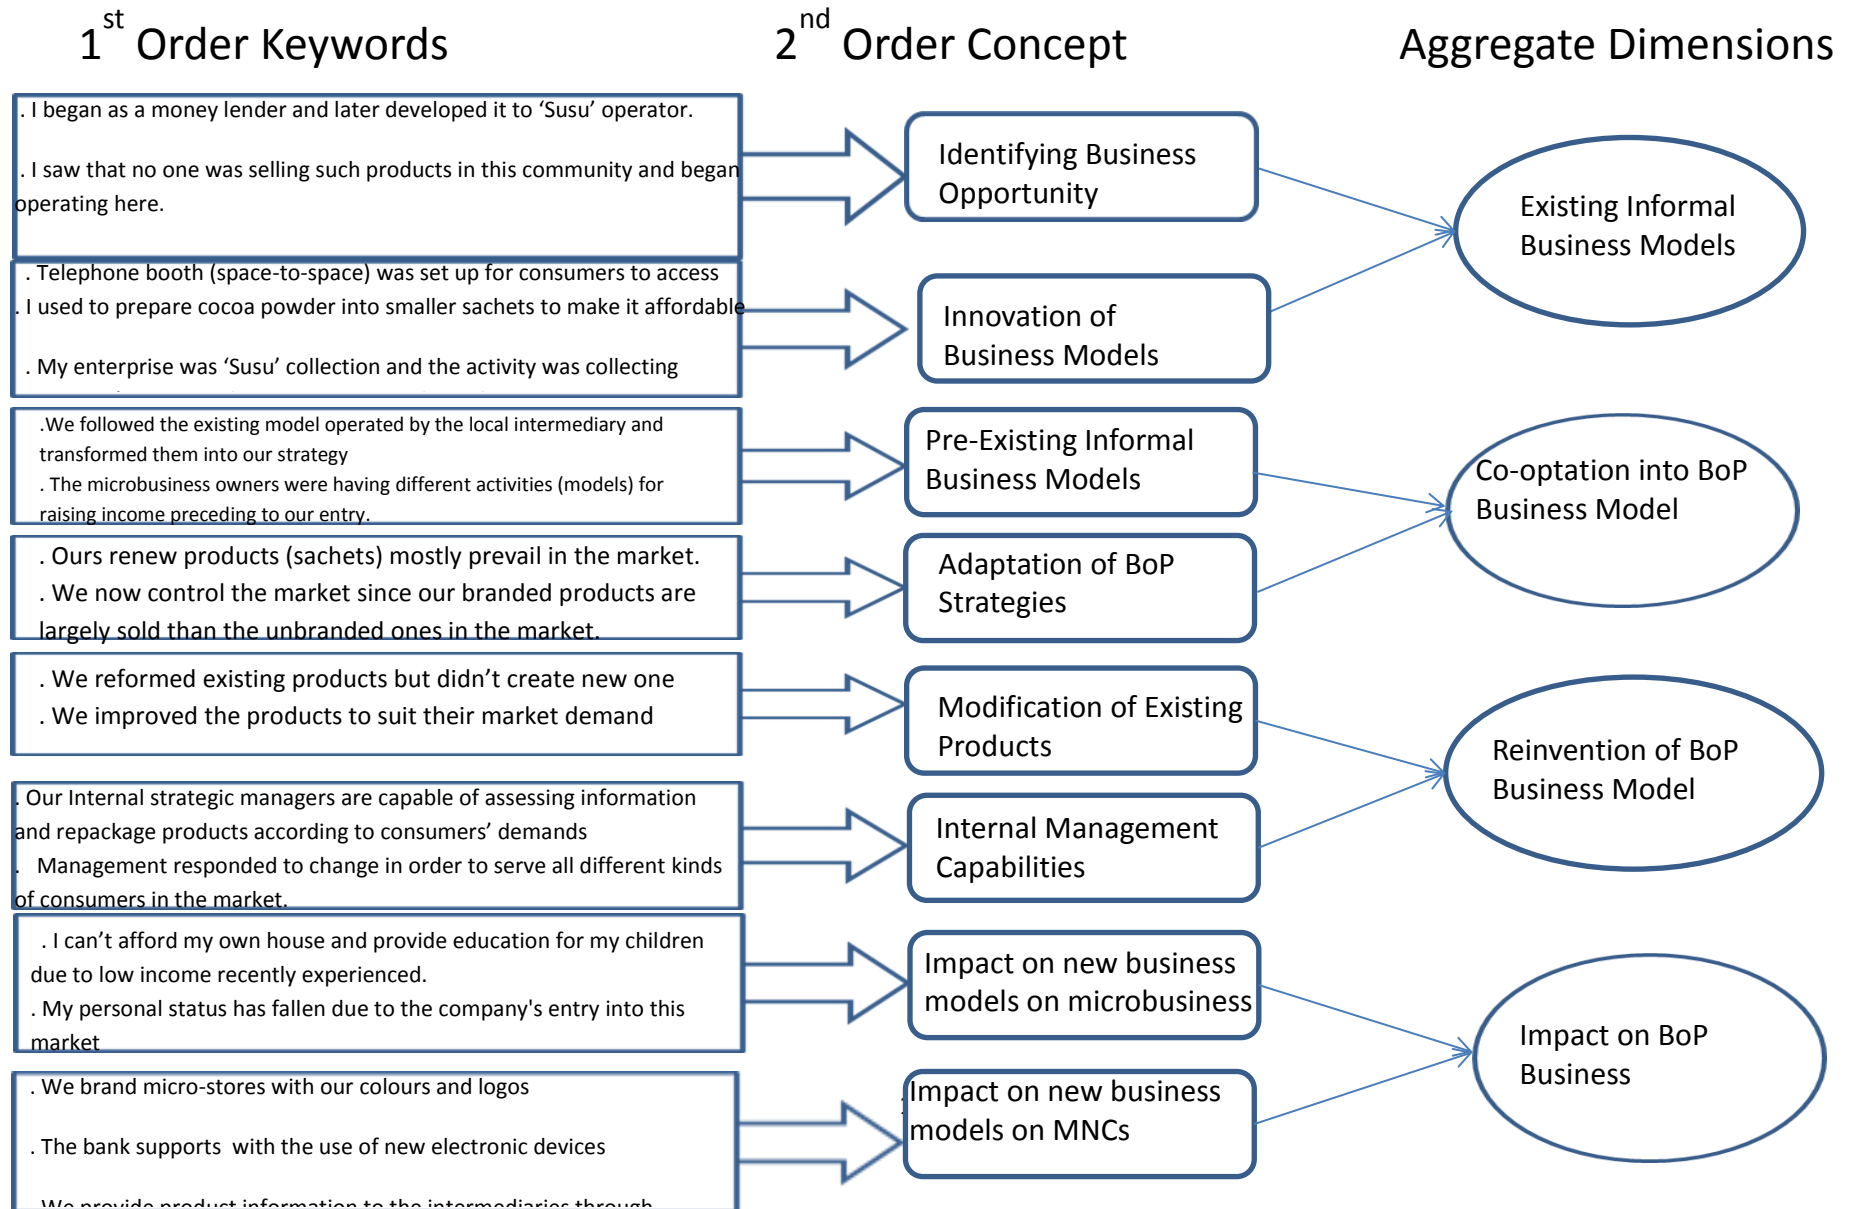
$1^{st}$ Order Keywords

$2^{nd}$ Order Concept

Aggregate Dimensions

. I began as a money lender and later developed it to 'Susu' operator.

. I saw that no one was selling such products in this community and began operating here.

Identifying Business Opportunity

Existing Informal Business Models

. Telephone booth (space-to-space) was set up for consumers to access
. I used to prepare cocoa powder into smaller sachets to make it affordable

. My enterprise was 'Susu' collection and the activity was collecting

Innovation of Business Models

.We followed the existing model operated by the local intermediary and transformed them into our strategy
. The microbusiness owners were having different activities (models) for raising income preceding to our entry.

Pre-Existing Informal Business Models

Co-optation into BoP Business Model

. Ours renew products (sachets) mostly prevail in the market.
. We now control the market since our branded products are largely sold than the unbranded ones in the market.

Adaptation of BoP Strategies

. We reformed existing products but didn't create new one
. We improved the products to suit their market demand

Modification of Existing Products

Reinvention of BoP Business Model

. Our Internal strategic managers are capable of assessing information and repackage products according to consumers' demands
. Management responded to change in order to serve all different kinds of consumers in the market.

Internal Management Capabilities

. I can't afford my own house and provide education for my children due to low income recently experienced.
. My personal status has fallen due to the company's entry into this market

Impact on new business models on microbusiness

Impact on BoP Business

. We brand micro-stores with our colours and logos

. The bank supports with the use of new electronic devices

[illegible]

Impact on new business models on MNCs